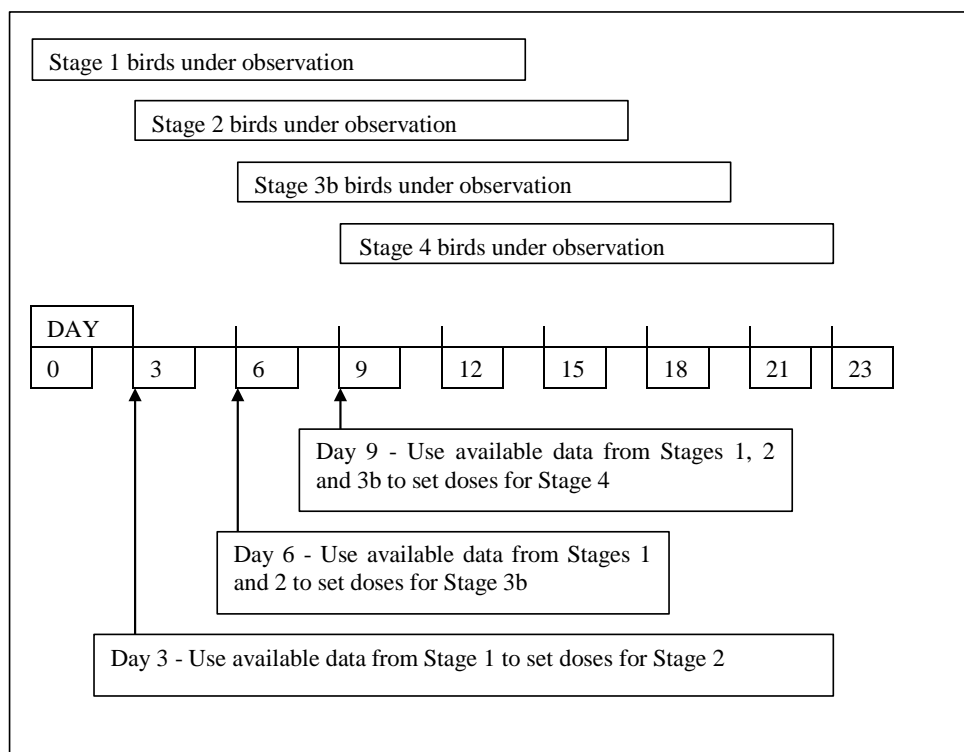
Stage 1 birds under observation

Stage 2 birds under observation

Stage 3b birds under observation

Stage 4 birds under observation

DAY

0

3

6

9

12

15

18

21

23

Day 9 - Use available data from Stages 1, 2 and 3b to set doses for Stage 4

Day 6 - Use available data from Stages 1 and 2 to set doses for Stage 3b

Day 3 - Use available data from Stage 1 to set doses for Stage 2